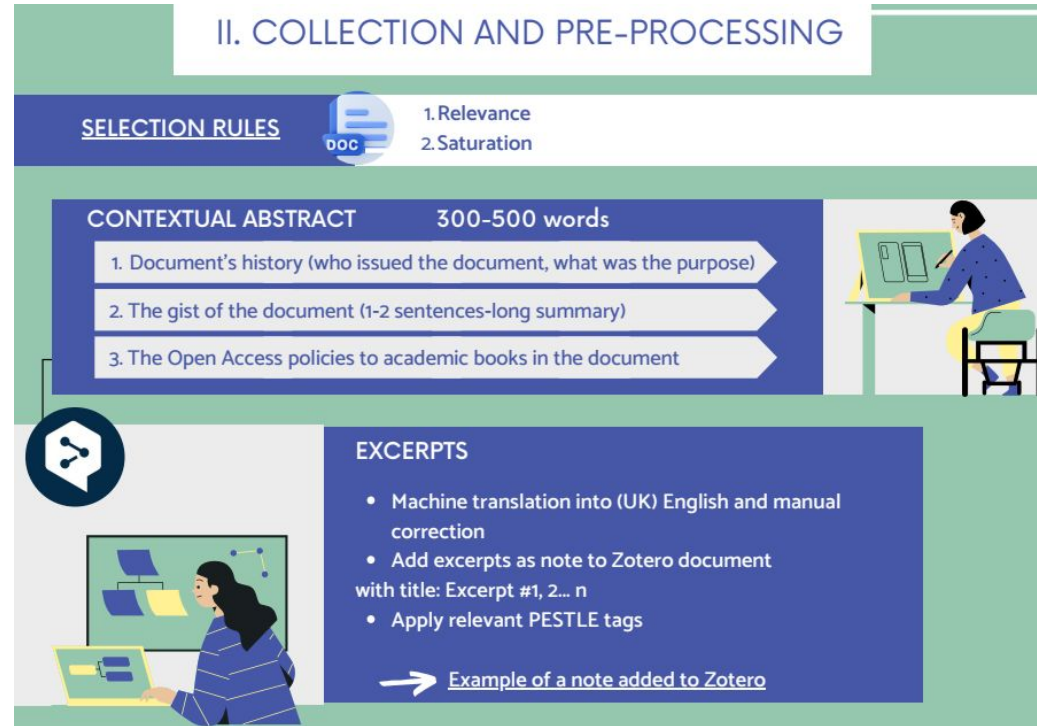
II. COLLECTION AND PRE-PROCESSING

SELECTION RULES

DOC

1. Relevance
2. Saturation

CONTEXTUAL ABSTRACT 300-500 words

1. Document's history (who issued the document, what was the purpose)

2. The gist of the document (1-2 sentences-long summary)

3. The Open Access policies to academic books in the document

EXCERPTS

• Machine translation into (UK) English and manual correction
• Add excerpts as note to Zotero document with title: Excerpt #1, 2... n
• Apply relevant PESTLE tags

Example of a note added to Zotero